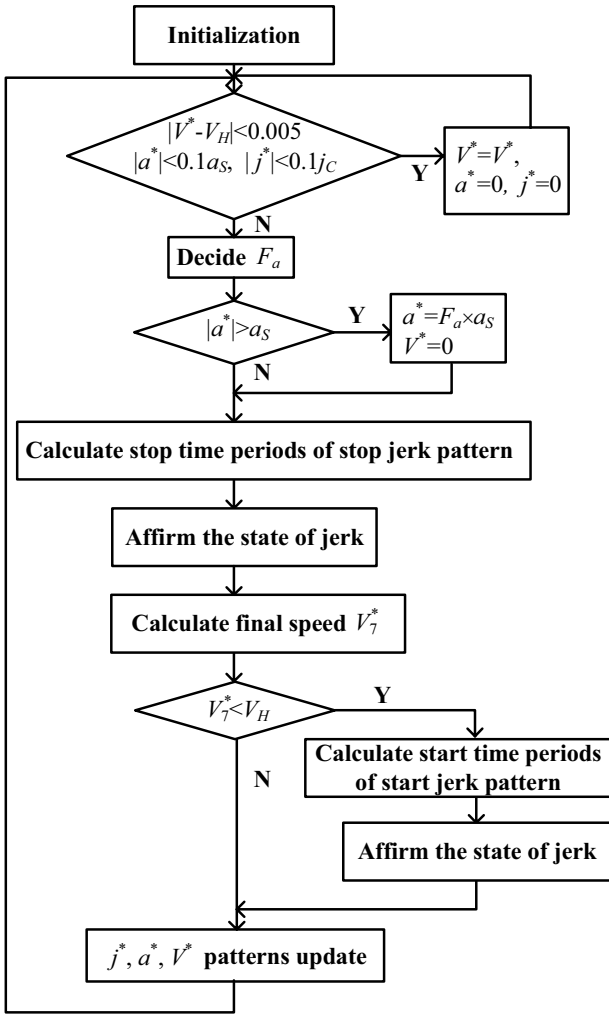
Initialization

$|V^*-V_H|<0.005$
$|a^*|<0.1a_S$, $|j^*|<0.1j_C$

Y

$V^*=V^*$,
$a^*=0$, $j^*=0$

N

Decide $F_a$

$|a^*|>a_S$

Y

$a^*=F_a\times a_S$
$V^*=0$

N

Calculate stop time periods of stop jerk pattern

Affirm the state of jerk

Calculate final speed $V_7^*$

$V_7^*<V_H$

Y

N

Calculate start time periods of start jerk pattern

Affirm the state of jerk

$j^*$, $a^*$, $V^*$ patterns update